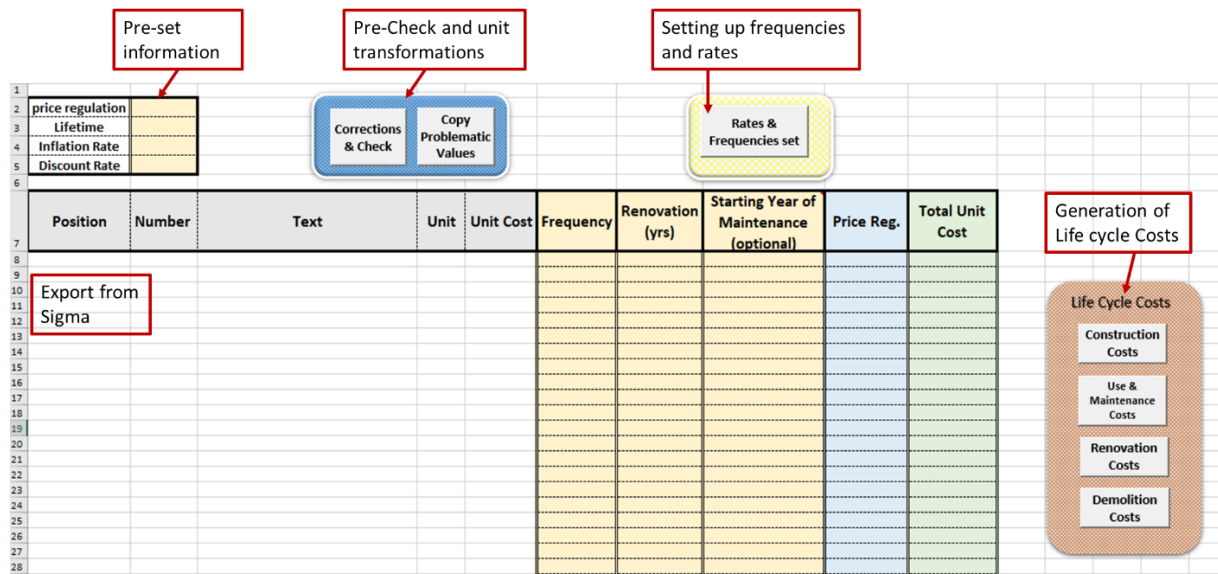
Pre-set information

Pre-Check and unit transformations

Setting up frequencies and rates

1
2 price regulation
3 Lifetime
4 Inflation Rate
5 Discount Rate
6

Corrections & Check

Copy Problematic Values

Rates & Frequencies set

| Position | Number | Text | Unit | Unit Cost | Frequency | Renovation (yrs) | Starting Year of Maintenance (optional) | Price Reg. | Total Unit Cost |
|---|---|---|---|---|---|---|---|---|---|

7
8
9
10
11
12
13
14
15
16
17
18
19
20
21
22
23
24
25
26
27
28

Export from Sigma

Generation of Life cycle Costs

Life Cycle Costs

Construction Costs

Use & Maintenance Costs

Renovation Costs

Demolition Costs